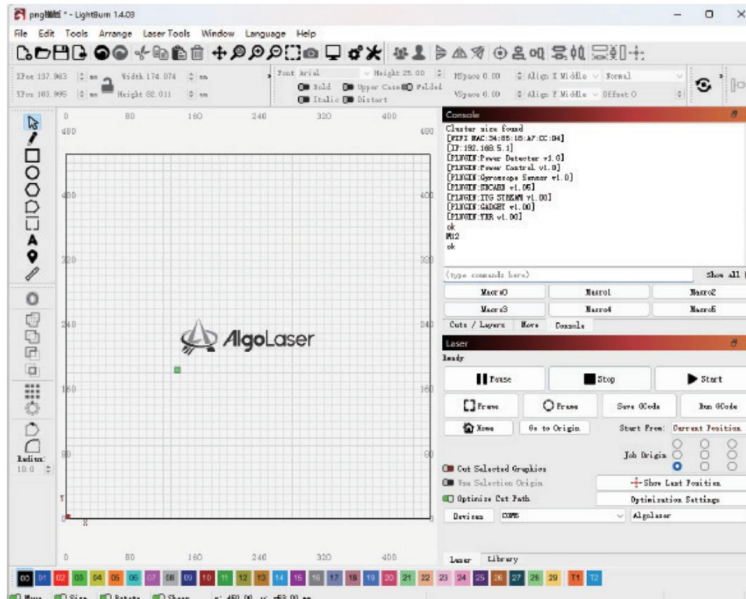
png编辑 * - LightBurn 1.4.03

File Edit Tools Arrange Laser Tools Window Language Help

XPos 137.963 mm Width 174.074 mm
YPos 181.995 mm Height 82.011 mm

Font Arial Height 25.00 HSpace 0.00 Align X Middle Normal
Bold Upper Case Welded VSpace 0.00 Align Y Middle Offset 0
Italic Distort

0 80 160 240 320 400
400 400
320 320
240 240
160 160
80 80
0 80 160 240 320 400

Radius: 10.0

AlgoLaser

Console

Cluster size found
[WIFI MAC:34:85:18:AF:CC:84]
[IP:192.168.5.1]
[PLUGIN:Power Detector v1.0]
[PLUGIN:Power Control v1.0]
[PLUGIN:Gyroscope Sensor v1.0]
[PLUGIN:SDCARD v1.05]
[PLUGIN:ITG STREAM v1.00]
[PLUGIN:GADGET v1.00]
[PLUGIN:TKR v1.00]
ok
M02
ok

(type commands here) Show all

Macro0 Macro1 Macro2
Macro3 Macro4 Macro5

Cuts / Layers Move Console

Laser
Ready

Pause Stop Start
Frame Frame Save GCode Run GCode
Home Go to Origin Start From: Current Position
Job Origin
Cut Selected Graphics
Use Selection Origin
Show Last Position
Optimize Cut Path
Optimization Settings
Devices COM5 Algolaser

Laser Library

00 01 02 03 04 05 06 07 08 09 10 11 12 13 14 15 16 17 18 19 20 21 22 23 24 25 26 27 28 29 T1 T2

Move Size Rotate Shear x: 450.00 y: 53.00 mm